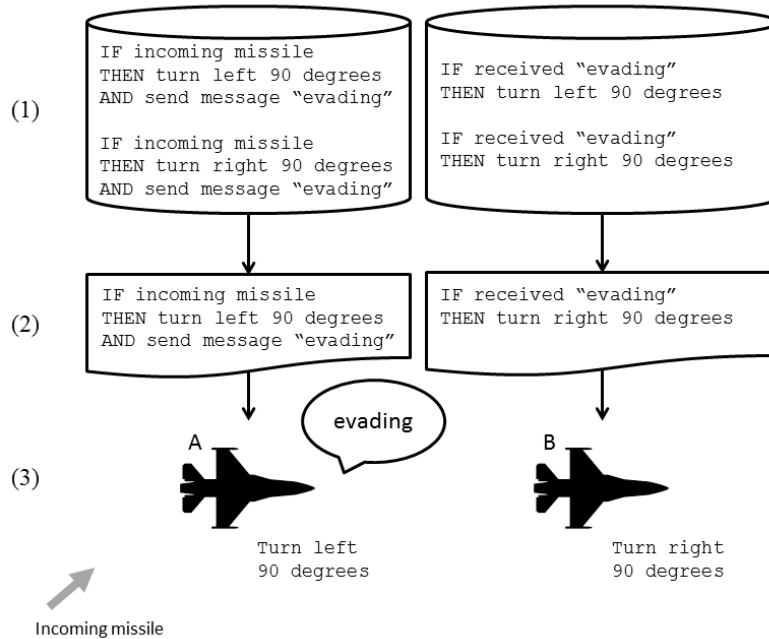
(1)

IF incoming missile
THEN turn left 90 degrees
AND send message “evading”

IF incoming missile
THEN turn right 90 degrees
AND send message “evading”

IF received “evading”
THEN turn left 90 degrees

IF received “evading”
THEN turn right 90 degrees

(2)

IF incoming missile
THEN turn left 90 degrees
AND send message “evading”

IF received “evading”
THEN turn right 90 degrees

(3)

A

evading

B

Turn left
90 degrees

Turn right
90 degrees

Incoming missile